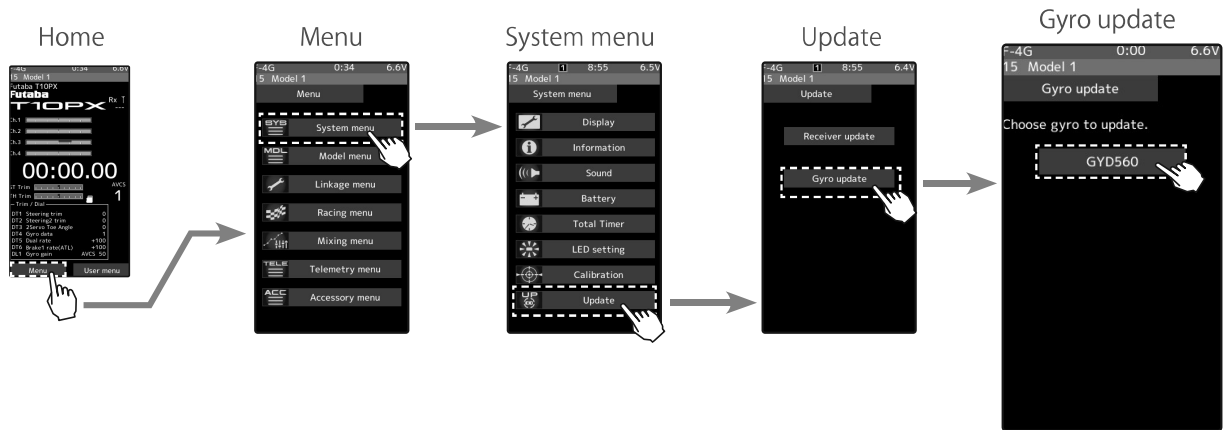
Home

F-4G 0:34 6.6V
15 Model 1
Futaba T10PX
Futaba
T10PX
Rx T
---
Ch.1
Ch.2
Ch.3
Ch.4
00:00.00
AVCS
ST Trim
1
TH Trim
Trim / Dial
DT1 Steering trim 0
DT2 Steering2 trim 0
DT3 2Servo Toe Angle 0
DT4 Gyro deta 1
DT5 Dual rate +100
DT6 Brake1 rate(ATL) +100
DL1 Gyro gain AVCS 50
Menu
User menu

Menu

F-4G 0:34 6.6V
15 Model 1
Menu
SYS System menu
MDL Model menu
Linkage menu
Racing menu
Mixing menu
TELE Telemetry menu
ACC Accessory menu

System menu

F-4G 1 8:55 6.5V
15 Model 1
System menu
Display
Information
Sound
Battery
Total Timer
LED setting
Calibration
UP Update

Update

F-4G 1 8:55 6.4V
15 Model 1
Update
Receiver update
Gyro update

Gyro update

F-4G 0:00 6.6V
15 Model 1
Gyro update
Choose gyro to update.
GYD560